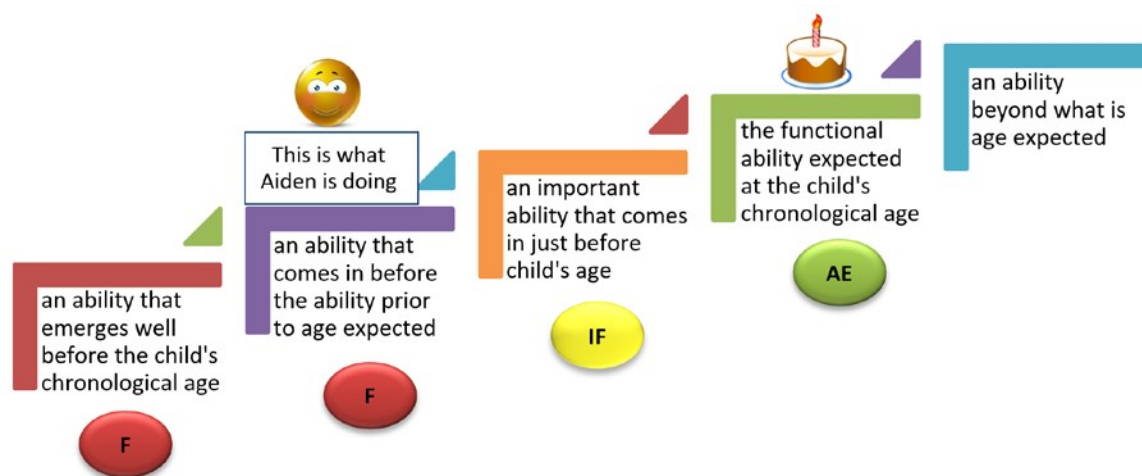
an ability that emerges well before the child's chronological age

F

This is what Aiden is doing

an ability that comes in before the ability prior to age expected

F

an important ability that comes in just before child's age

IF

the functional ability expected at the child's chronological age

AE

an ability beyond what is age expected